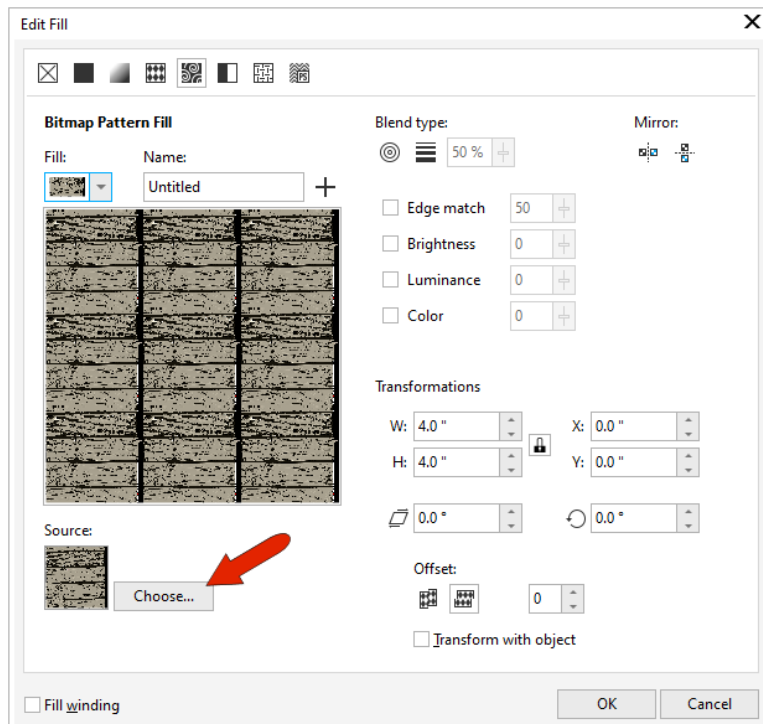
Edit Fill

Bitmap Pattern Fill

Fill:

Name:

Untitled

Source:

Choose...

Blend type:

50 %

Mirror:

Edge match 50

Brightness 0

Luminance 0

Color 0

Transformations

W: 4.0 "

H: 4.0 "

X: 0.0 "

Y: 0.0 "

0.0 °

0.0 °

Offset:

0

Transform with object

Fill winding

OK

Cancel